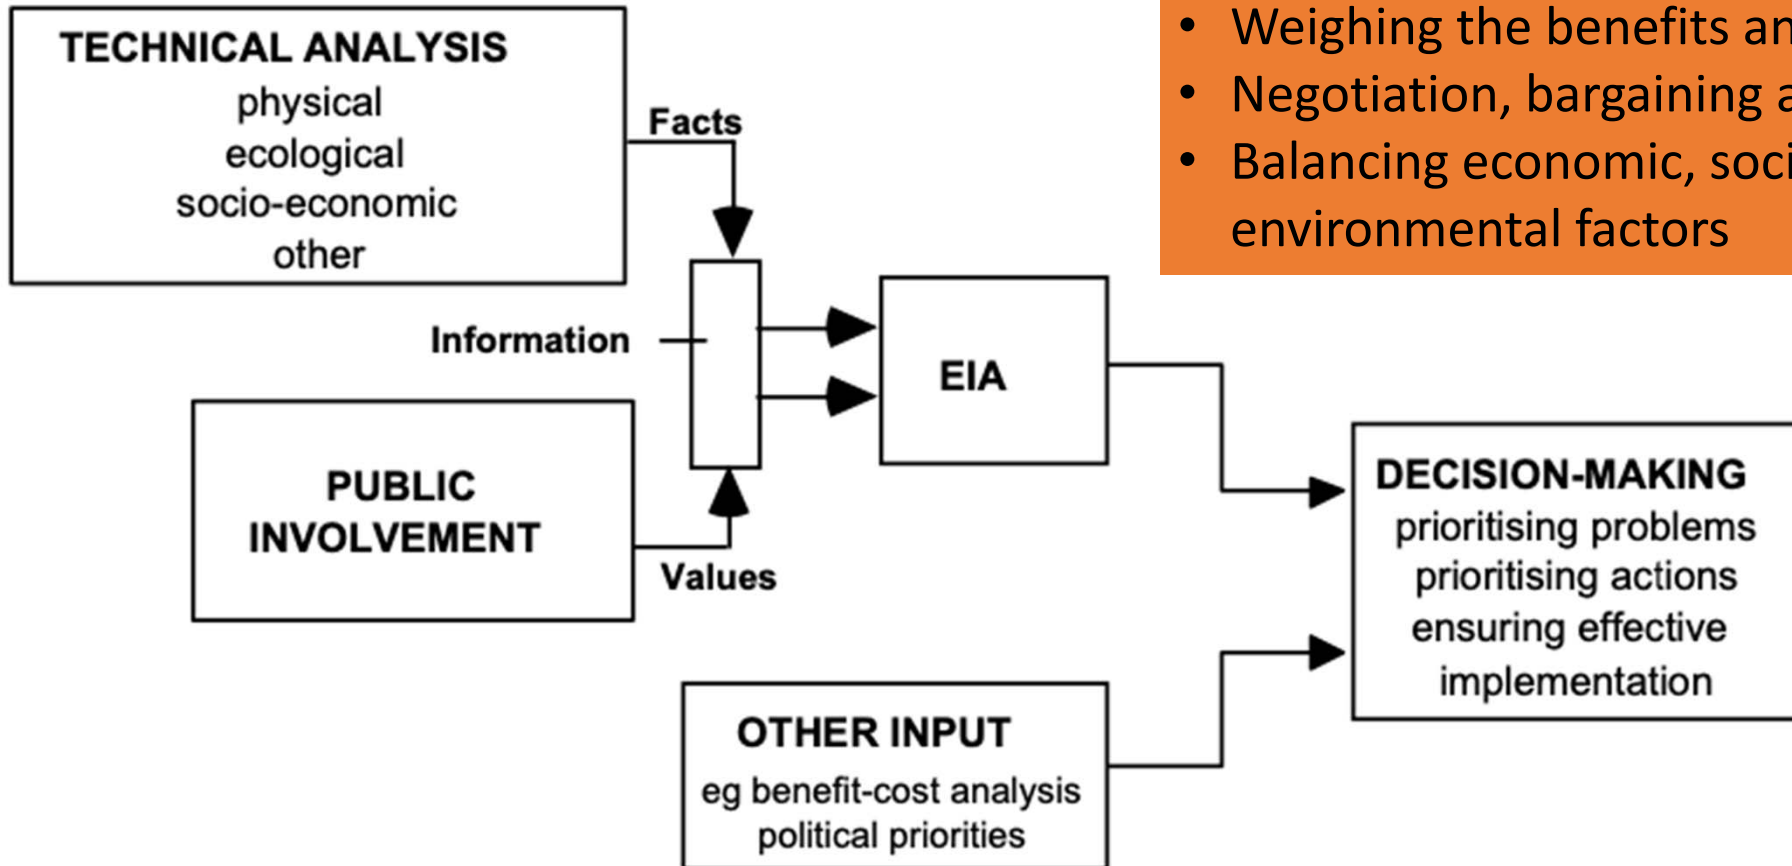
• Weighing the benefits an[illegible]
• Negotiation, bargaining a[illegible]
• Balancing economic, soci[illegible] environmental factors

TECHNICAL ANALYSIS
physical
ecological
socio-economic
other

Facts

Information

EIA

PUBLIC INVOLVEMENT

Values

DECISION-MAKING
prioritising problems
prioritising actions
ensuring effective implementation

OTHER INPUT
eg benefit-cost analysis
political priorities